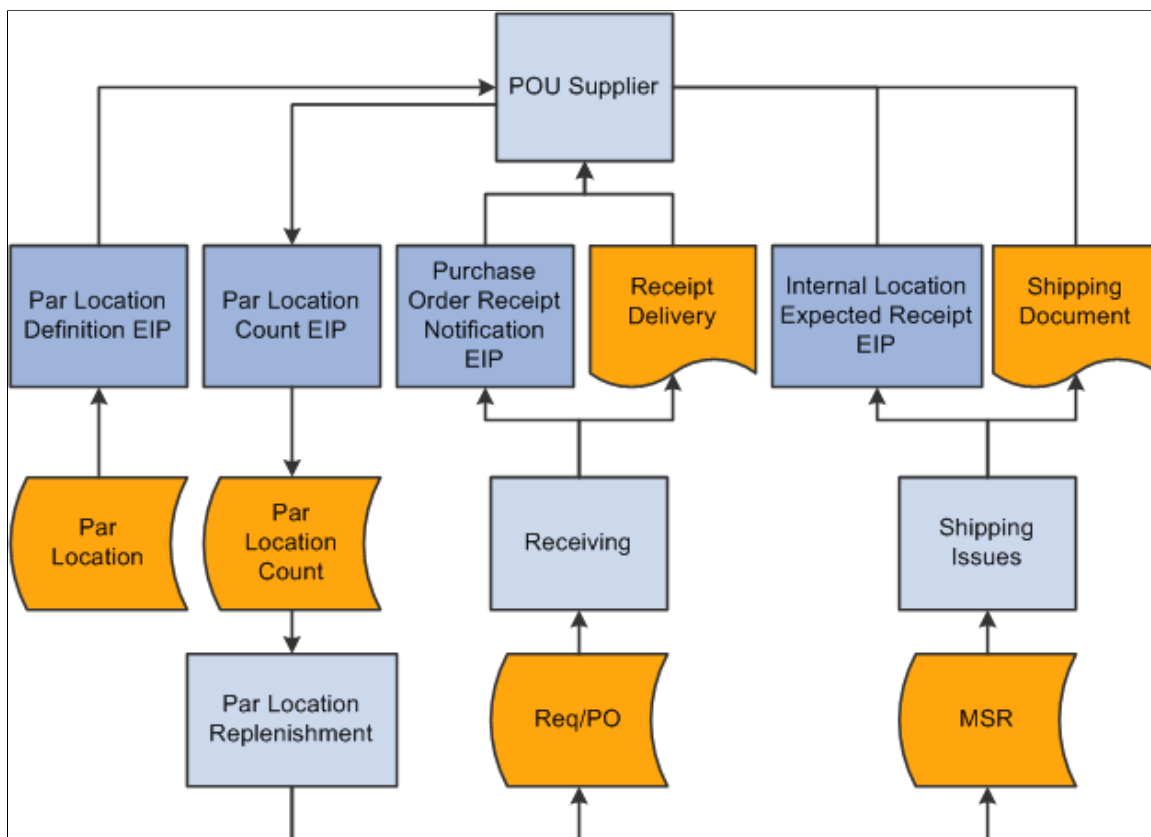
POU Supplier

Par Location Definition EIP

Par Location Count EIP

Purchase Order Receipt Notification EIP

Receipt Delivery

Internal Location Expected Receipt EIP

Shipping Document

Par Location

Par Location Count

Receiving

Shipping Issues

Par Location Replenishment

Req/PO

MSR